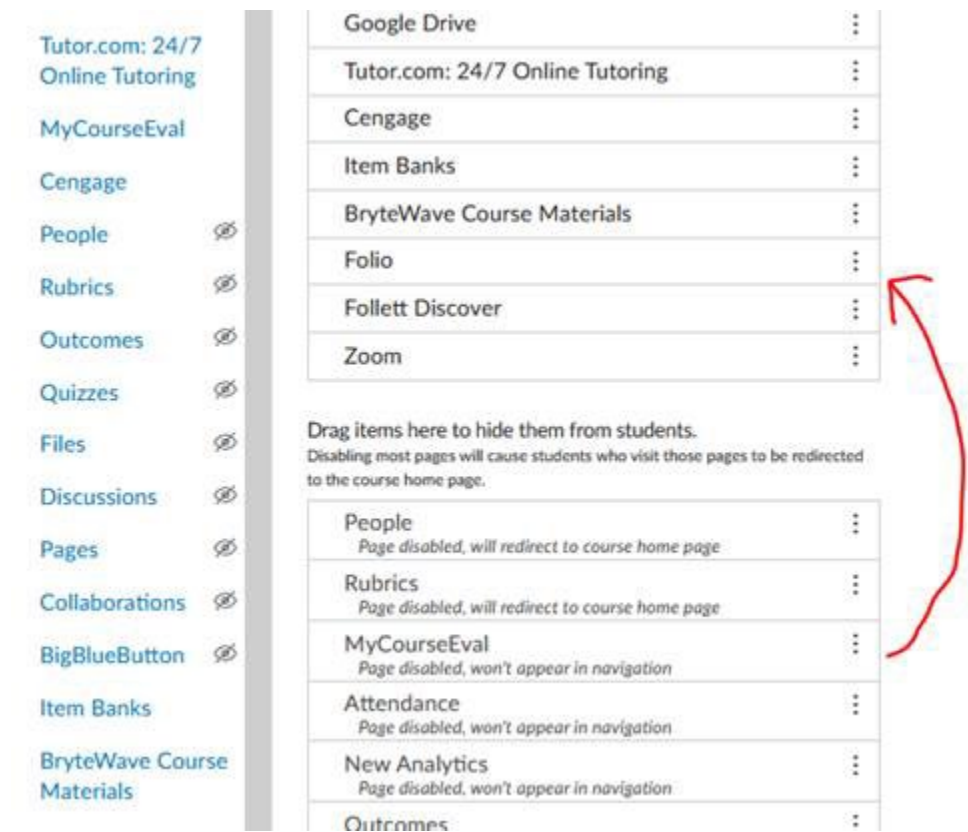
Tutor.com: 24/7 Online Tutoring

MyCourseEval

Cengage

People

Rubrics

Outcomes

Quizzes

Files

Discussions

Pages

Collaborations

BigBlueButton

Item Banks

BryteWave Course Materials

Google Drive

Tutor.com: 24/7 Online Tutoring

Cengage

Item Banks

BryteWave Course Materials

Folio

Follett Discover

Zoom

Drag items here to hide them from students.
Disabling most pages will cause students who visit those pages to be redirected to the course home page.

People
Page disabled, will redirect to course home page

Rubrics
Page disabled, will redirect to course home page

MyCourseEval
Page disabled, won't appear in navigation

Attendance
Page disabled, won't appear in navigation

New Analytics
Page disabled, won't appear in navigation

Outcomes